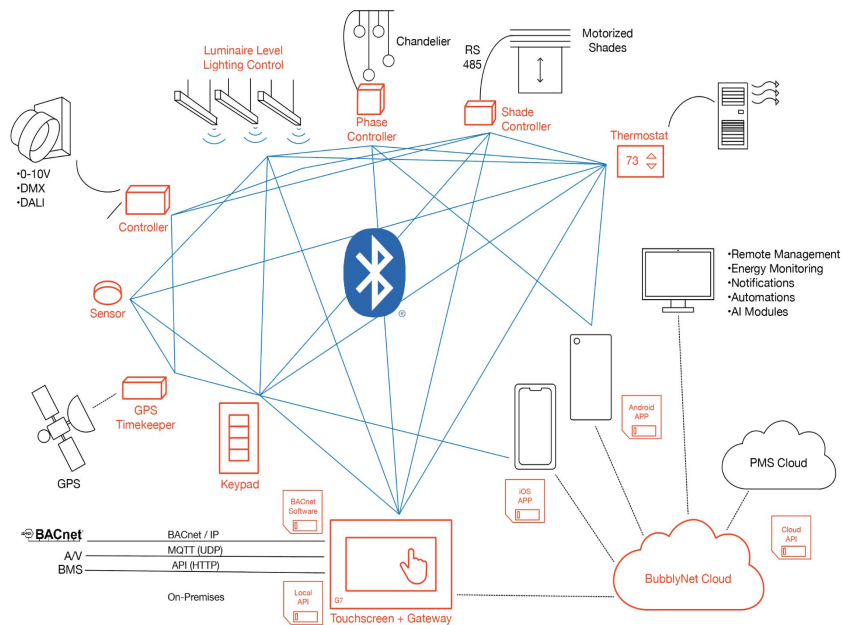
Luminaire Level Lighting Control

Chandelier

Phase Controller

RS 485

Motorized Shades

Shade Controller

Thermostat

73

•0-10V
•DMX
•DALI

Controller

Sensor

®

•Remote Management
•Energy Monitoring
•Notifications
•Automations
•AI Modules

GPS Timekeeper

GPS

Keypad

Android APP

iOS APP

PMS Cloud

BACnet Software

BACnet

BACnet / IP

A/V

MQTT (UDP)

BMS

API (HTTP)

On-Premises

Local API

G7

Touchscreen + Gateway

BubblyNet Cloud

Cloud API